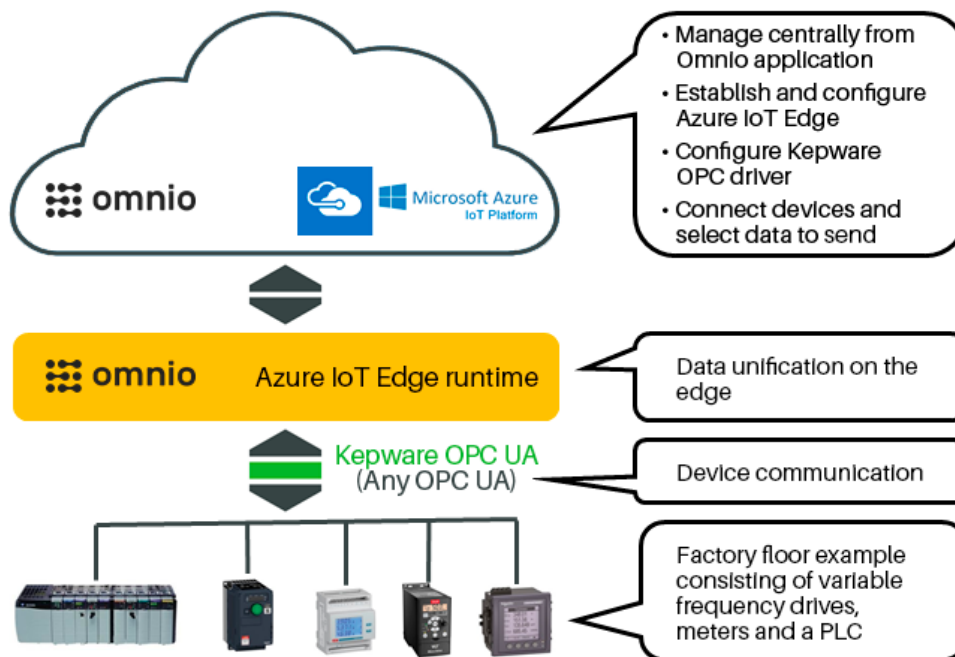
omnio

Microsoft Azure
IoT Platform

• Manage centrally from Omnio application
• Establish and configure Azure IoT Edge
• Configure Kepware OPC driver
• Connect devices and select data to send

omnio Azure IoT Edge runtime

Data unification on the edge

Kepware OPC UA
(Any OPC UA)

Device communication

Factory floor example consisting of variable frequency drives, meters and a PLC